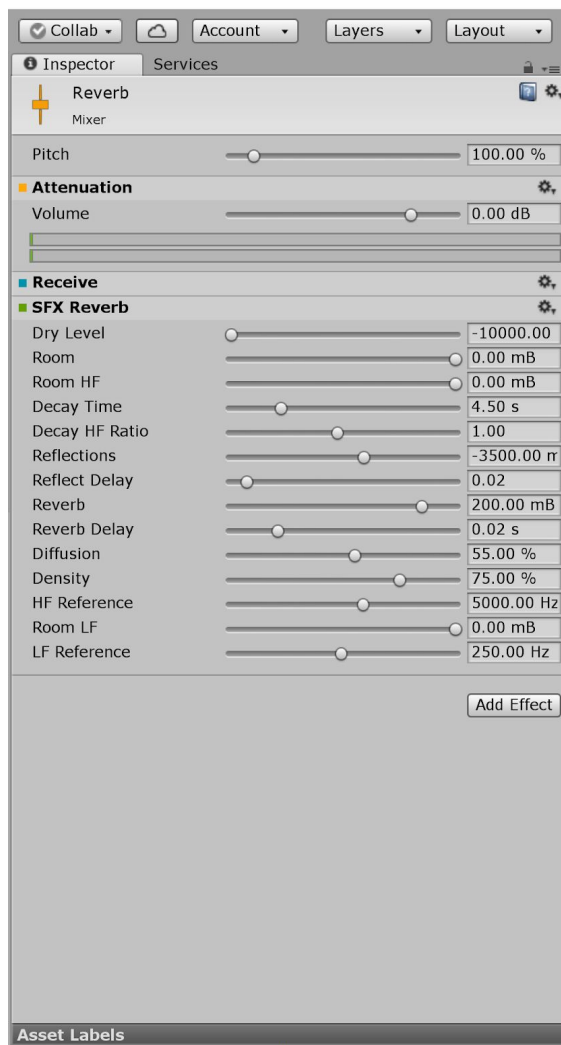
Collab Account Layers Layout

Inspector Services

Reverb
Mixer

Pitch 100.00 %

Attenuation

Volume 0.00 dB

Receive

SFX Reverb

| | |
|---|---|
| Dry Level | -10000.00 |
| Room | 0.00 mB |
| Room HF | 0.00 mB |
| Decay Time | 4.50 s |
| Decay HF Ratio | 1.00 |
| Reflections | -3500.00 m |
| Reflect Delay | 0.02 |
| Reverb | 200.00 mB |
| Reverb Delay | 0.02 s |
| Diffusion | 55.00 % |
| Density | 75.00 % |
| HF Reference | 5000.00 Hz |
| Room LF | 0.00 mB |
| LF Reference | 250.00 Hz |

Add Effect

Asset Labels